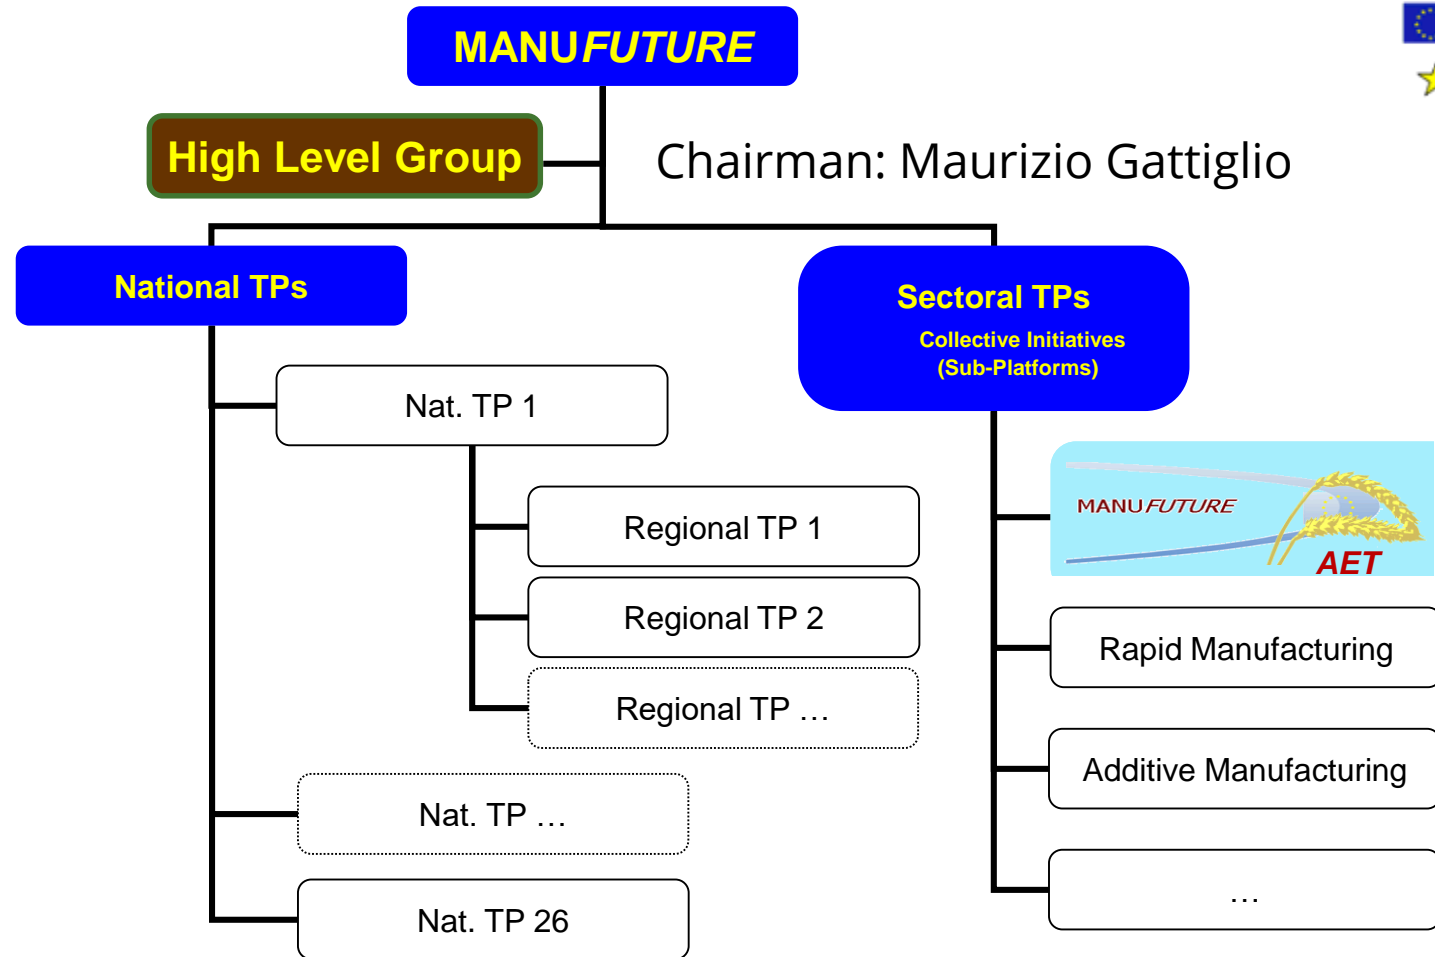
MANUFUTURE

High Level Group

Chairman: Maurizio Gattiglio

National TPs

Sectoral TPs
Collective Initiatives
(Sub-Platforms)

Nat. TP 1

Regional TP 1

Regional TP 2

Regional TP …

Nat. TP …

Nat. TP 26

MANUFUTURE
AET

Rapid Manufacturing

Additive Manufacturing

…